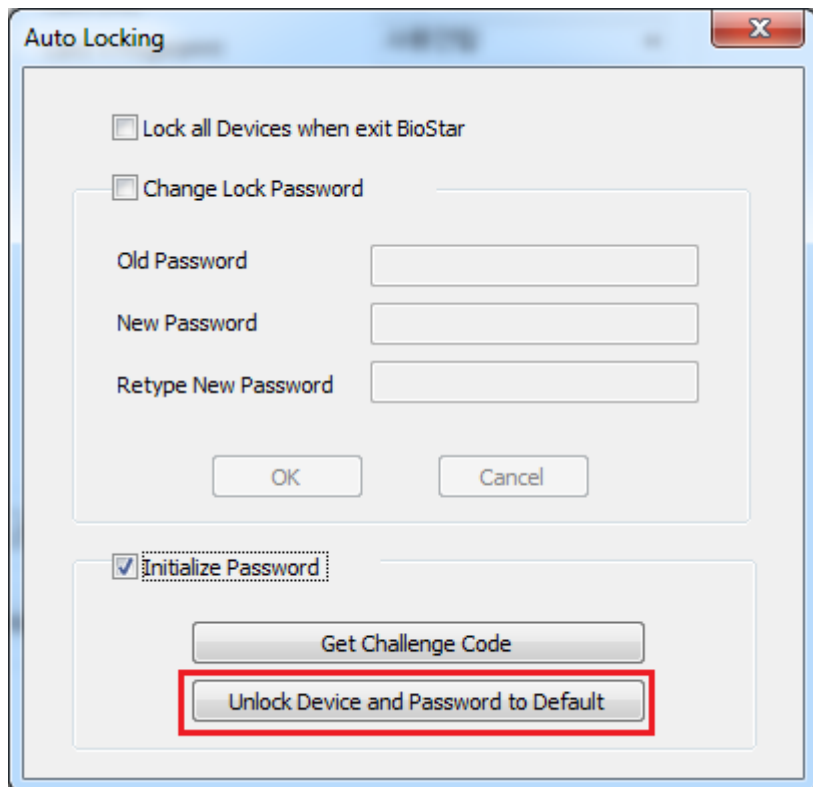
Auto Locking

Lock all Devices when exit BioStar

Change Lock Password

Old Password

New Password

Retype New Password

OK

Cancel

Initialize Password

Get Challenge Code

Unlock Device and Password to Default